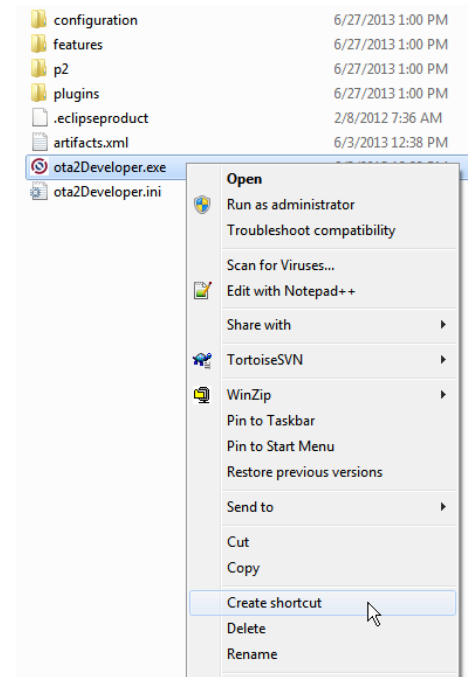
configuration 6/27/2013 1:00 PM
features 6/27/2013 1:00 PM
p2 6/27/2013 1:00 PM
plugins 6/27/2013 1:00 PM
.eclipseproduct 2/8/2012 7:36 AM
artifacts.xml 6/3/2013 12:38 PM
ota2Developer.exe
ota2Developer.ini

Open
Run as administrator
Troubleshoot compatibility
Scan for Viruses...
Edit with Notepad++
Share with
TortoiseSVN
WinZip
Pin to Taskbar
Pin to Start Menu
Restore previous versions
Send to
Cut
Copy
Create shortcut
Delete
Rename